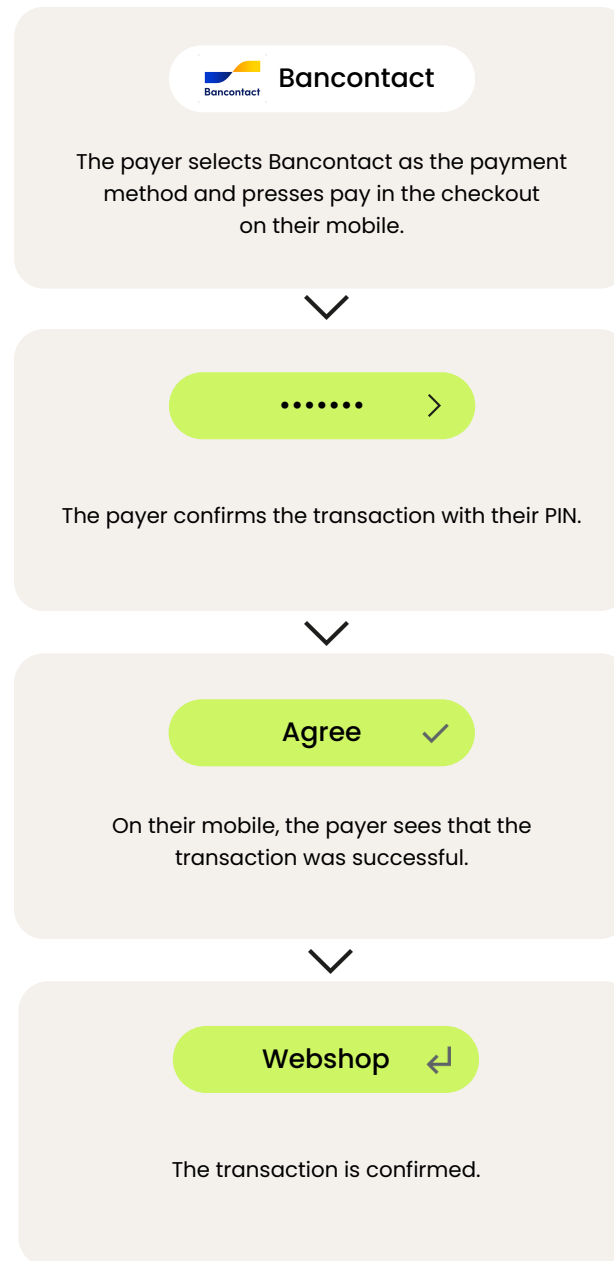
Bancontact Bancontact

The payer selects Bancontact as the payment method and presses pay in the checkout on their mobile.

•••••••

The payer confirms the transaction with their PIN.

Agree

On their mobile, the payer sees that the transaction was successful.

Webshop

The transaction is confirmed.